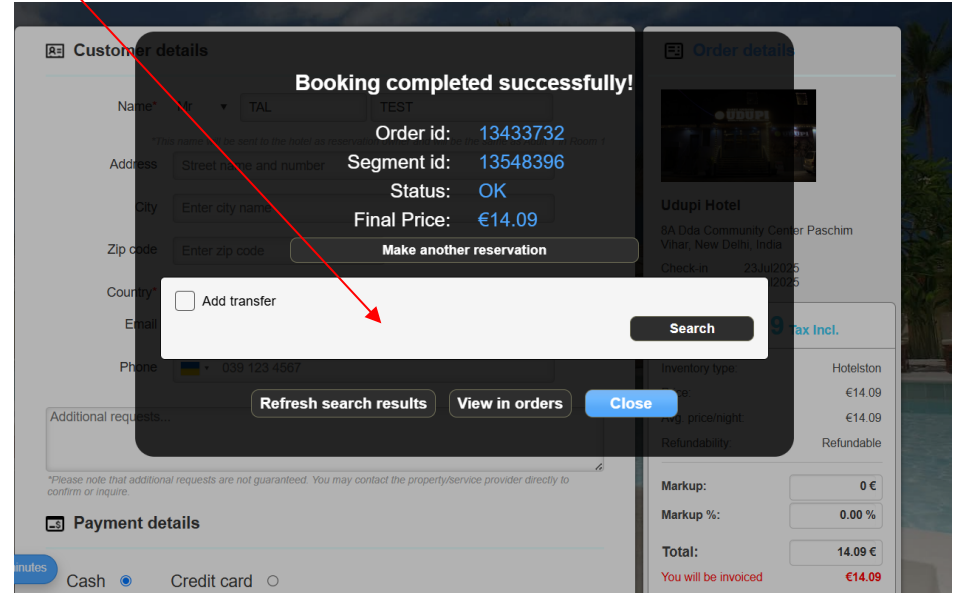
Customer details

Name* Mr TAL TEST

*This name will be sent to the hotel as reservation holder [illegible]

Address Street name and number

City Enter city name

Zip code Enter zip code

Country*

Email

Phone 039 123 4567

Additional requests...

*Please note that additional requests are not guaranteed. You may contact the property/service provider directly to confirm or inquire.

Payment details

inutes

Cash Credit card

Booking completed successfully!

Order id: 13433732
Segment id: 13548396
Status: OK
Final Price: €14.09

Make another reservation

Add transfer

Search

Refresh search results View in orders Close

Order details

Udupi Hotel

8A Dda Community Center Paschim Vihar, New Delhi, India

Check-in 23Jul2025
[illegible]

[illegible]9 Tax Incl.

| Inventory type | Hotelston |
|---|---|
| Price | €14.09 |
| Avg. price/night | €14.09 |
| Refundability | Refundable |

Markup: 0 €
Markup %: 0.00 %

Total: 14.09 €
You will be invoiced €14.09